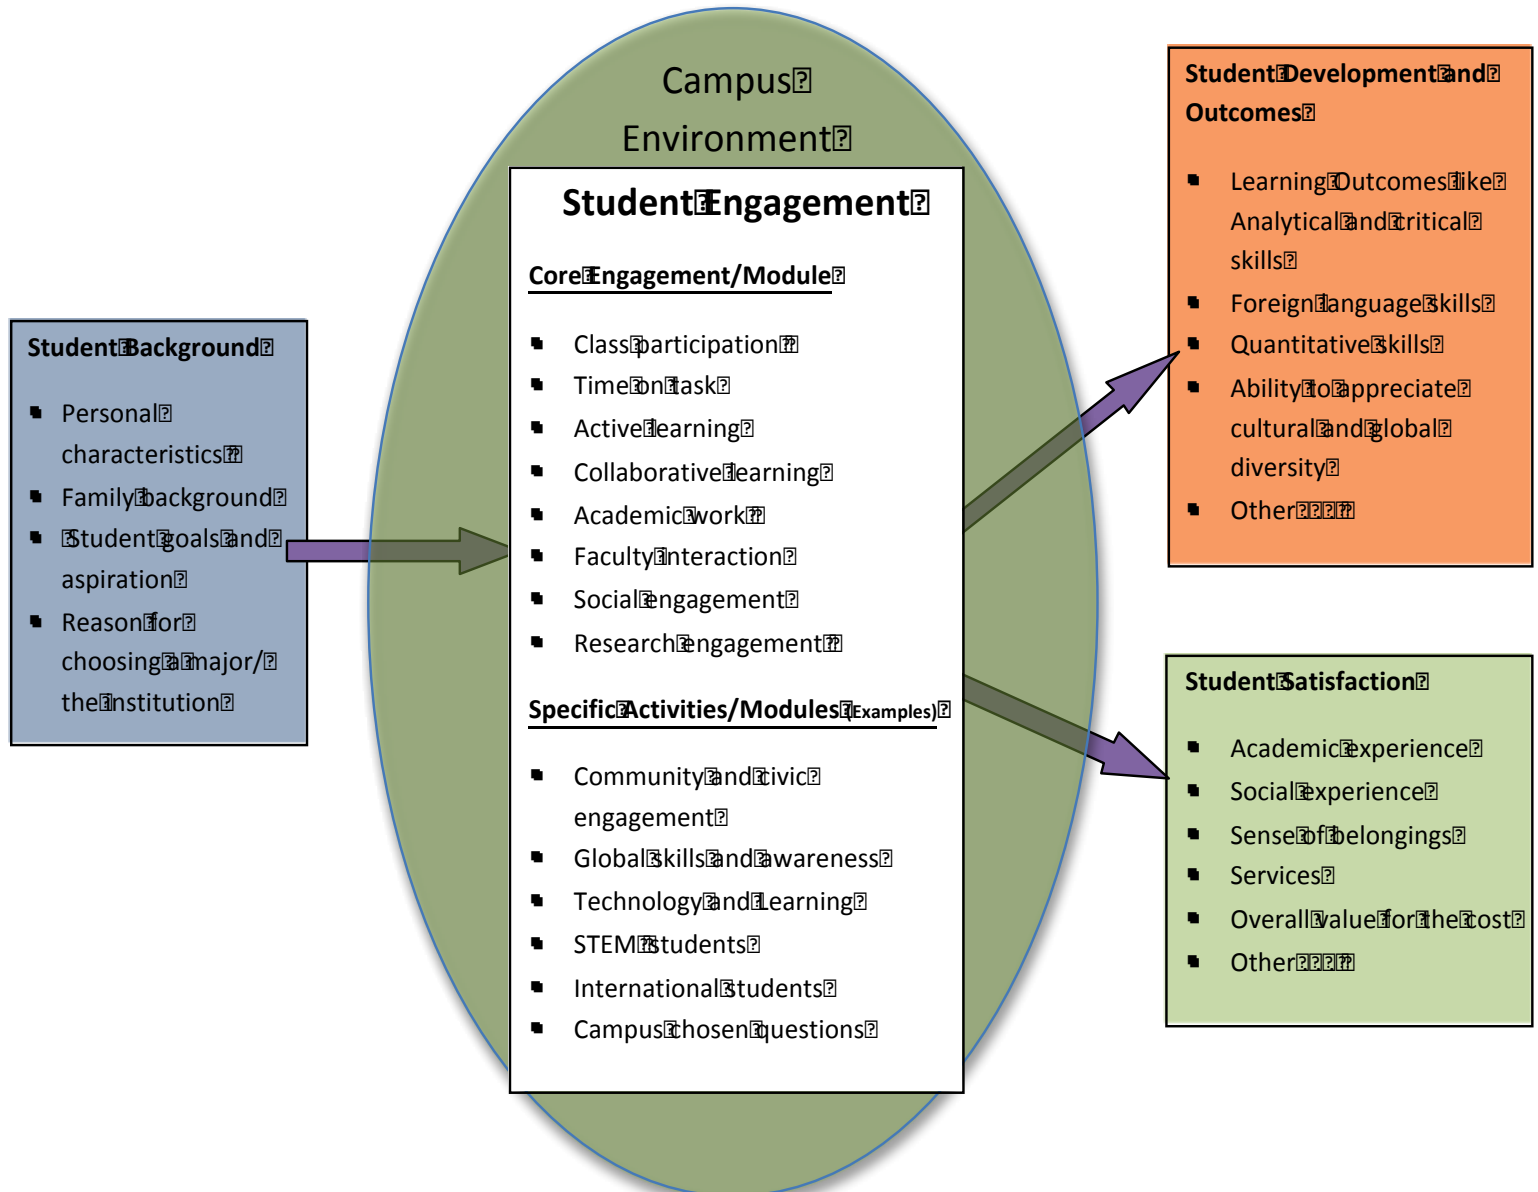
Student Background

- Personal characteristics
- Family background
- Student goals and aspiration
- Reason for choosing a major/ the institution

Campus Environment

Student Engagement

Core Engagement/Module

- Class participation
- Time on task
- Active learning
- Collaborative learning
- Academic work
- Faculty interaction
- Social engagement
- Research engagement

Specific Activities/Modules (Examples)

- Community and civic engagement
- Global skills and awareness
- Technology and Learning
- STEM students
- International students
- Campus chosen questions

Student Development and Outcomes

- Learning Outcomes like Analytical and critical skills
- Foreign language skills
- Quantitative skills
- Ability to appreciate cultural and global diversity
- Other

Student Satisfaction

- Academic experience
- Social experience
- Sense of belongings
- Services
- Overall value for the cost
- Other